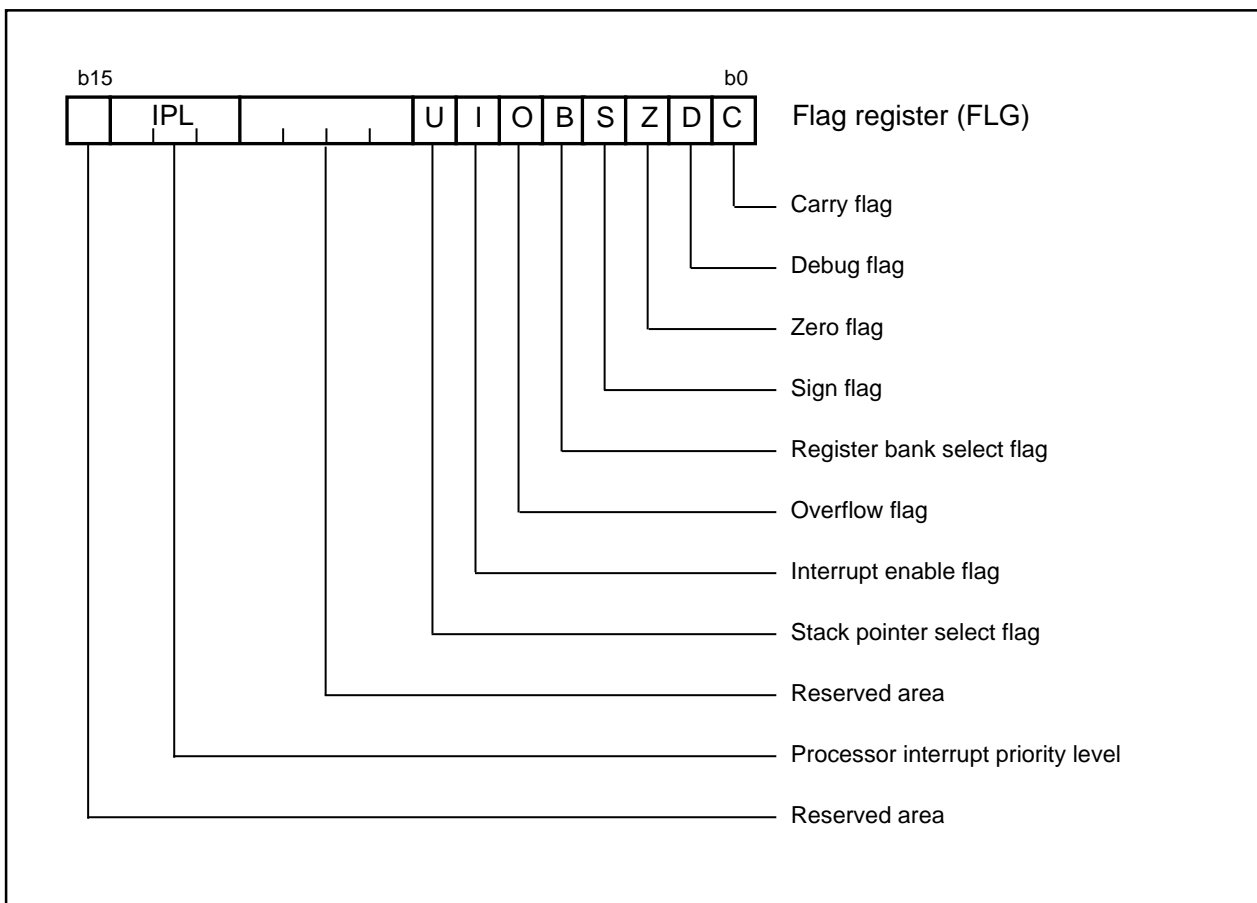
b15

b0

| | IPL | | U | I | O | B | S | Z | D | C |
|---|---|---|---|---|---|---|---|---|---|---|

Flag register (FLG)

Carry flag

Debug flag

Zero flag

Sign flag

Register bank select flag

Overflow flag

Interrupt enable flag

Stack pointer select flag

Reserved area

Processor interrupt priority level

Reserved area